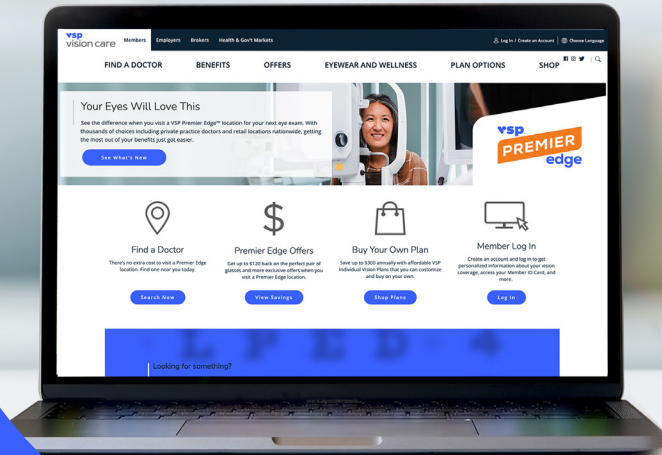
vsp vision care

Members Employers Brokers Health & Gov't Markets

Log In / Create an Account Choose Language

FIND A DOCTOR BENEFITS OFFERS EYEWEAR AND WELLNESS PLAN OPTIONS SHOP

Your Eyes Will Love This

See the difference when you visit a VSP Premier Edge™ location for your next eye exam. With thousands of choices including private practice doctors and retail locations nationwide, getting the most out of your benefits just got easier.

See What's New

vsp PREMIER edge

Find a Doctor

There's no extra cost to visit a Premier Edge location. Find one near you today.

Search Now

Premier Edge Offers

Get up to \$120 back on the perfect pair of glasses and more exclusive offers when you visit a Premier Edge location.

View Savings

Buy Your Own Plan

Save up to \$300 annually with affordable VSP Individual Vision Plans that you can customize and buy on your own.

Shop Plans

Member Log In

Create an account and log in to get personalized information about your vision coverage, access your Member ID Card, and more.

Log In

Looking for something?